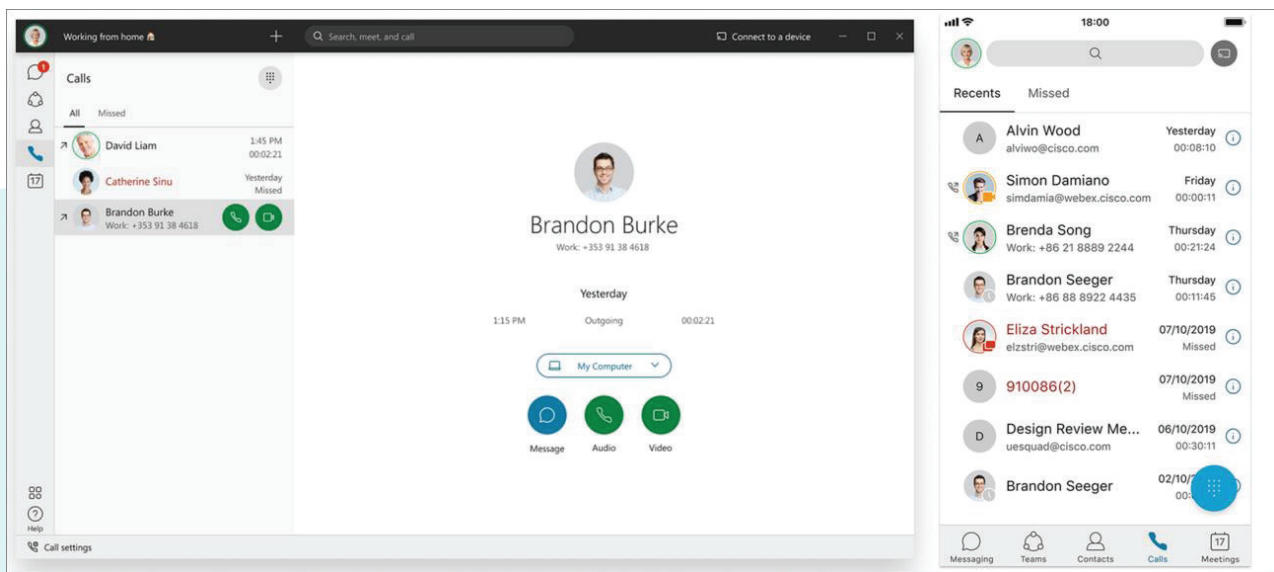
Working from home 🏠

Search, meet, and call

Connect to a device

1

Calls

All Missed

David Liam 1:45 PM 00:02:21

Catherine Sinu Yesterday Missed

Brandon Burke Work: +353 91 38 4618

17

Help

Call settings

Brandon Burke

Work: +353 91 38 4618

Yesterday

1:15 PM Outgoing 00:02:21

My Computer

Message Audio Video

18:00

Recents Missed

A Alvin Wood alviwo@cisco.com Yesterday 00:08:10

Simon Damiano simdamia@webex.cisco.com Friday 00:00:11

Brenda Song Work: +86 21 8889 2244 Thursday 00:21:24

Brandon Seeger Work: +86 88 8922 4435 Thursday 00:11:45

Eliza Strickland elzstri@webex.cisco.com 07/10/2019 Missed

9 910086(2) 07/10/2019 Missed

D Design Review Me... uesquad@cisco.com 06/10/2019 00:30:11

Brandon Seeger 02/10/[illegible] 00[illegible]

Messaging Teams Contacts Calls 17 Meetings